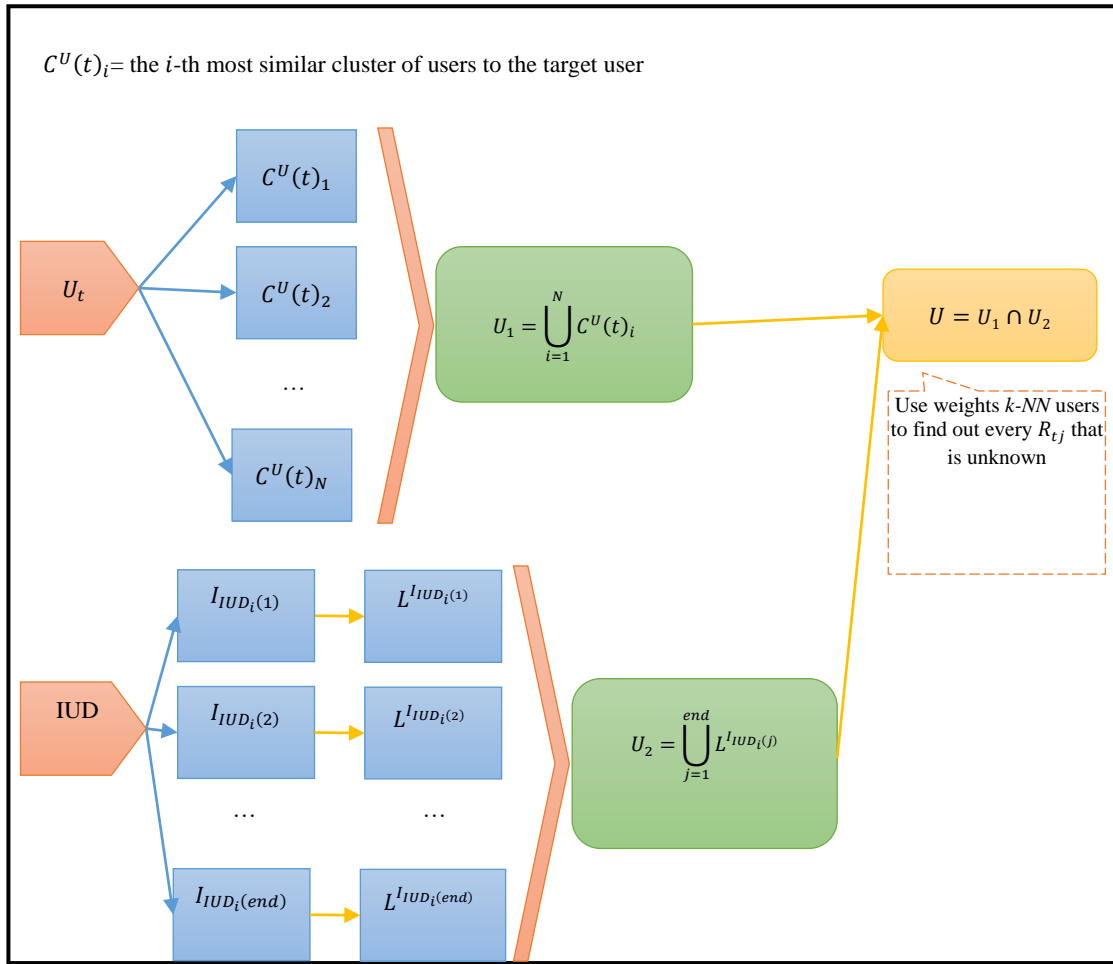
$C^U(t)_i$= the $i$-th most similar cluster of users to the target user

$U_t$

$C^U(t)_1$

$C^U(t)_2$

…

$C^U(t)_N$

$U_1 = \bigcup_{i=1}^{N} C^U(t)_i$

$U = U_1 \cap U_2$

Use weights $k$-$NN$ users to find out every $R_{tj}$ that is unknown

IUD

$I_{IUD_i(1)}$

$L^{I_{IUD_i(1)}}$

$I_{IUD_i(2)}$

$L^{I_{IUD_i(2)}}$

…

…

$I_{IUD_i(end)}$

$L^{I_{IUD_i(end)}}$

$U_2 = \bigcup_{j=1}^{end} L^{I_{IUD_i(j)}}$